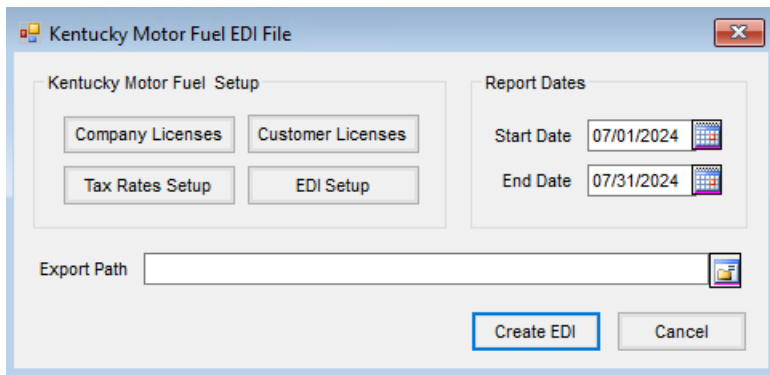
Kentucky Motor Fuel EDI File

Kentucky Motor Fuel Setup

Company Licenses

Customer Licenses

Tax Rates Setup

EDI Setup

Report Dates

Start Date 07/01/2024

End Date 07/31/2024

Export Path

Create EDI

Cancel